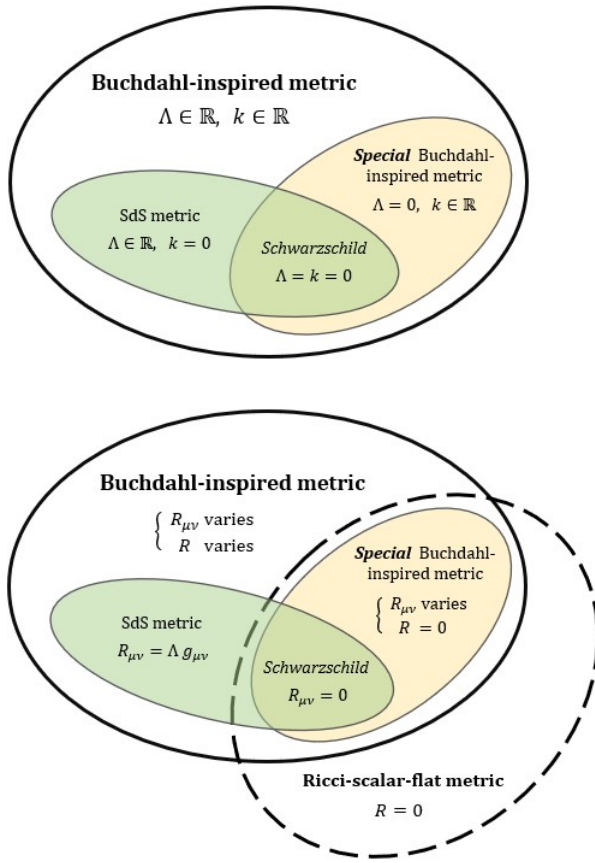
**Buchdahl-inspired metric**
$\Lambda \in \mathbb{R},\ k \in \mathbb{R}$

***Special*** Buchdahl-inspired metric
$\Lambda = 0,\ k \in \mathbb{R}$

SdS metric
$\Lambda \in \mathbb{R},\ k = 0$

*Schwarzschild*
$\Lambda = k = 0$

**Buchdahl-inspired metric**
$\begin{cases} R_{\mu\nu} \text{ varies} \\ R \text{ varies} \end{cases}$

***Special*** Buchdahl-inspired metric
$\begin{cases} R_{\mu\nu} \text{ varies} \\ R = 0 \end{cases}$

SdS metric
$R_{\mu\nu} = \Lambda\, g_{\mu\nu}$

*Schwarzschild*
$R_{\mu\nu} = 0$

**Ricci-scalar-flat metric**
$R = 0$